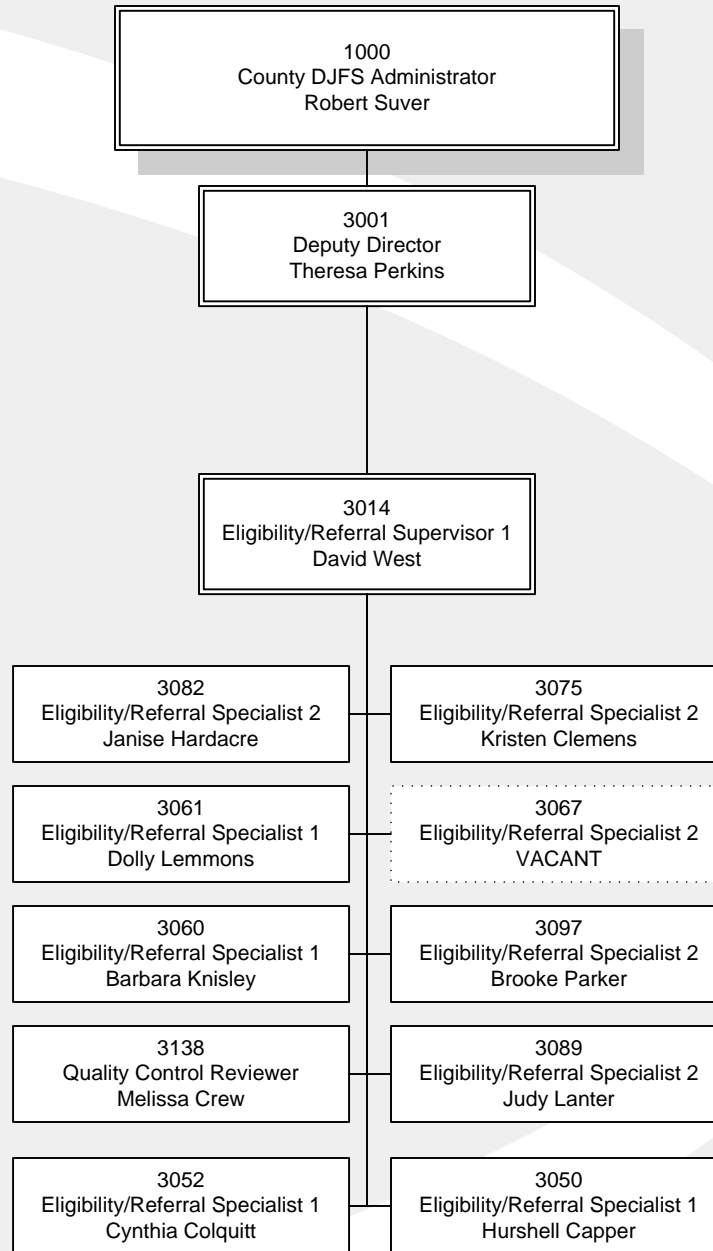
1000
County DJFS Administrator
Robert Suver

3001
Deputy Director
Theresa Perkins

3014
Eligibility/Referral Supervisor 1
David West

3082
Eligibility/Referral Specialist 2
Janise Hardacre

3075
Eligibility/Referral Specialist 2
Kristen Clemens

3061
Eligibility/Referral Specialist 1
Dolly Lemmons

3067
Eligibility/Referral Specialist 2
VACANT

3060
Eligibility/Referral Specialist 1
Barbara Knisley

3097
Eligibility/Referral Specialist 2
Brooke Parker

3138
Quality Control Reviewer
Melissa Crew

3089
Eligibility/Referral Specialist 2
Judy Lanter

3052
Eligibility/Referral Specialist 1
Cynthia Colquitt

3050
Eligibility/Referral Specialist 1
Hurshell Capper